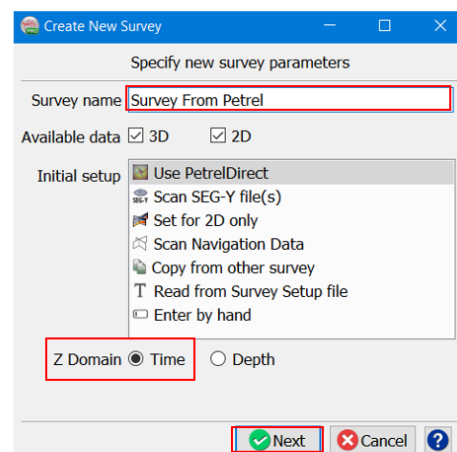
Create New Survey

Specify new survey parameters

Survey name Survey From Petrel

Available data ☑ 3D ☑ 2D

Initial setup
Use PetrelDirect
Scan SEG-Y file(s)
Set for 2D only
Scan Navigation Data
Copy from other survey
Read from Survey Setup file
Enter by hand

Z Domain ◉ Time ○ Depth

Next Cancel ?